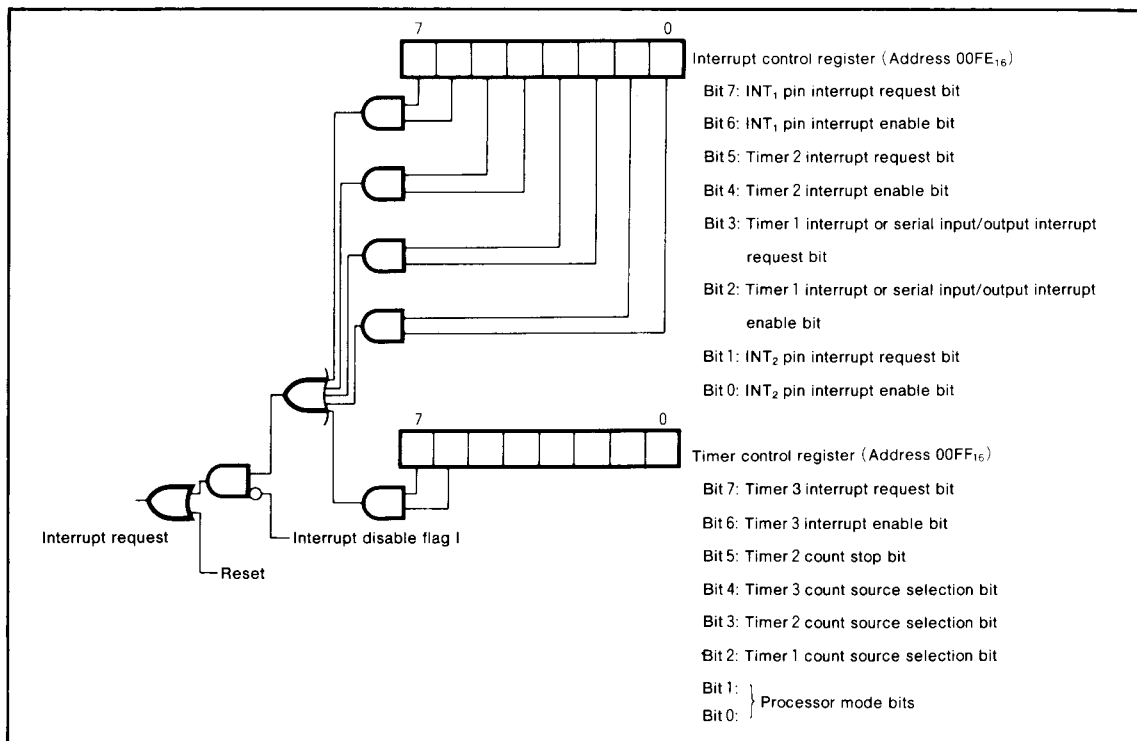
7

0

Interrupt control register (Address $00FE_{16}$)

Bit 7: $INT_1$ pin interrupt request bit

Bit 6: $INT_1$ pin interrupt enable bit

Bit 5: Timer 2 interrupt request bit

Bit 4: Timer 2 interrupt enable bit

Bit 3: Timer 1 interrupt or serial input/output interrupt request bit

Bit 2: Timer 1 interrupt or serial input/output interrupt enable bit

Bit 1: $INT_2$ pin interrupt request bit

Bit 0: $INT_2$ pin interrupt enable bit

7

0

Timer control register (Address $00FF_{16}$)

Bit 7: Timer 3 interrupt request bit

Bit 6: Timer 3 interrupt enable bit

Bit 5: Timer 2 count stop bit

Bit 4: Timer 3 count source selection bit

Bit 3: Timer 2 count source selection bit

Bit 2: Timer 1 count source selection bit

Bit 1:
Bit 0:
Processor mode bits

Interrupt request

Reset

Interrupt disable flag I